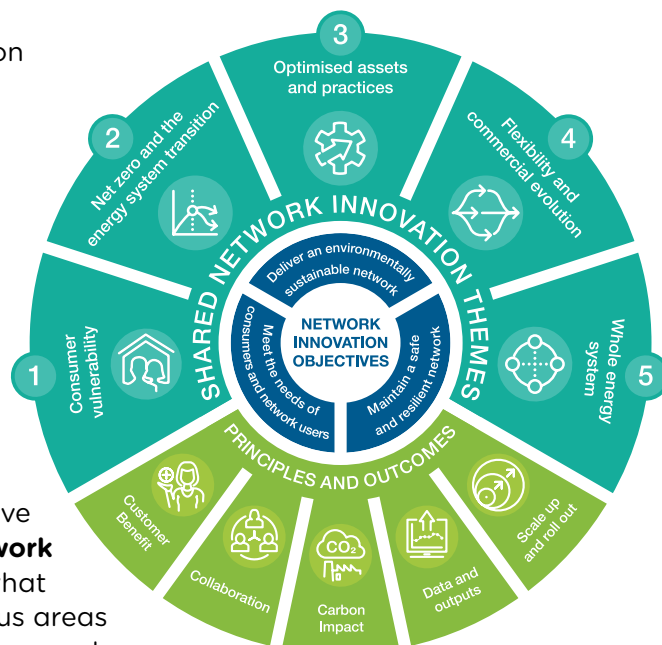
on

3
Optimised assets and practices

2
Net zero and the energy system transition

4
Flexibility and commercial evolution

SHARED NETWORK INNOVATION THEMES

Deliver an environmentally sustainable network

NETWORK INNOVATION OBJECTIVES

Meet the needs of consumers and network users

Maintain a safe and resilient network

1
Consumer vulnerability

Whole energy system
5

PRINCIPLES AND OUTCOMES

Customer Benefit

Collaboration

$CO_2$
Carbon Impact

Data and outputs

Scale up and roll out

ve
work
hat
us areas